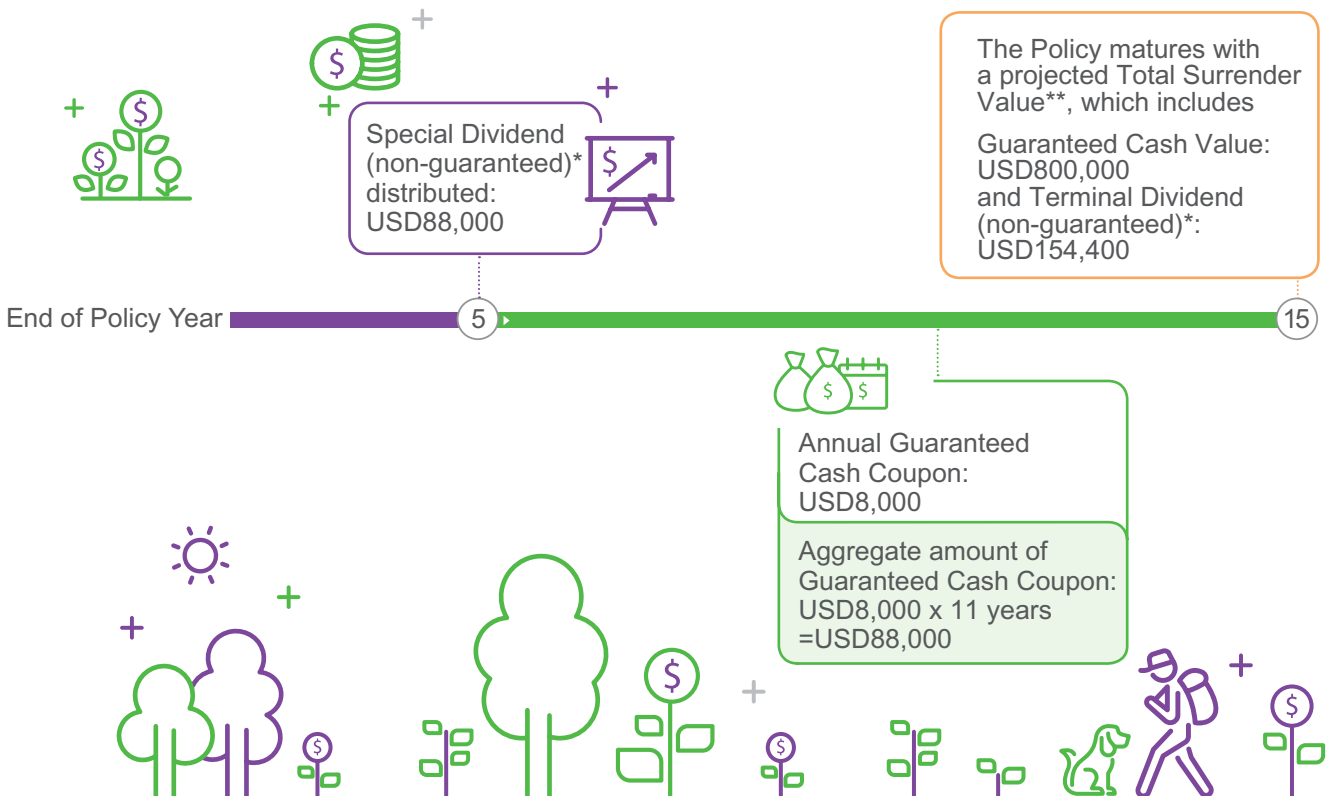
Special Dividend (non-guaranteed)* distributed: USD88,000

The Policy matures with a projected Total Surrender Value**, which includes

Guaranteed Cash Value: USD800,000 and Terminal Dividend (non-guaranteed)*: USD154,400

End of Policy Year 5 15

Annual Guaranteed Cash Coupon: USD8,000

Aggregate amount of Guaranteed Cash Coupon: USD8,000 x 11 years =USD88,000